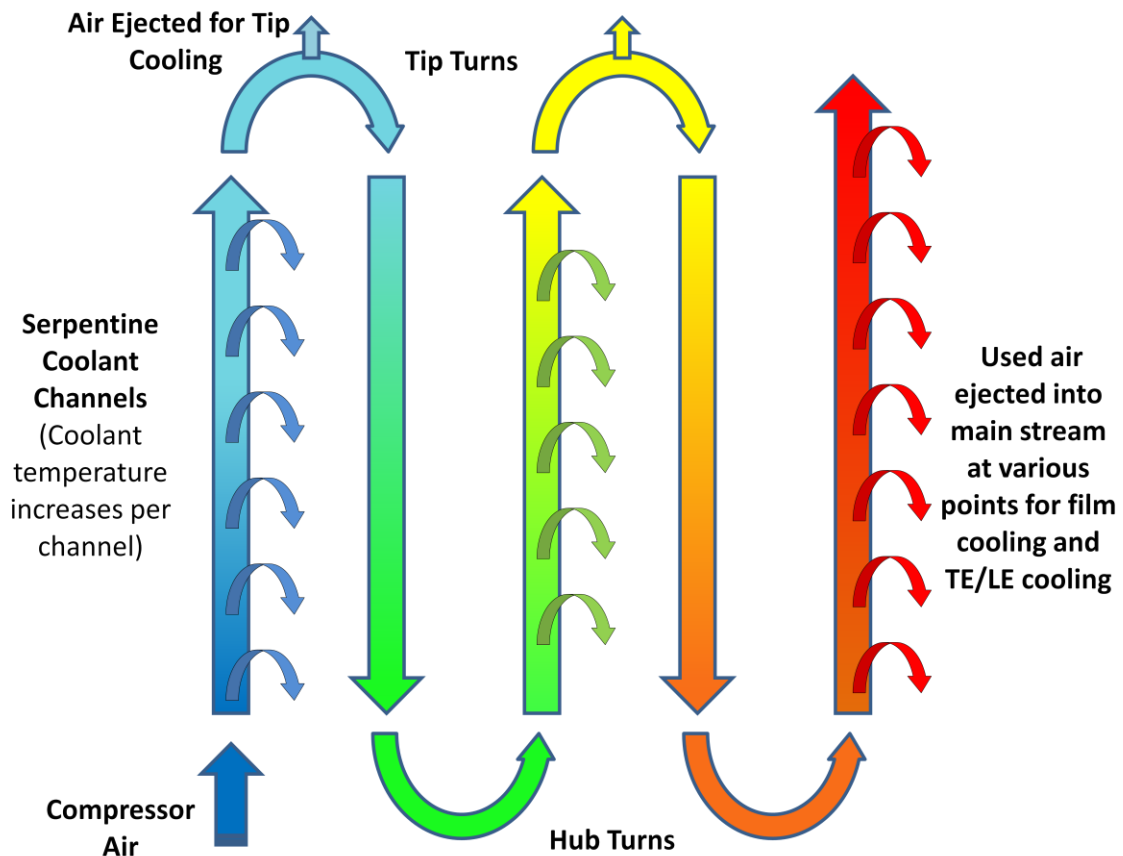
Air Ejected for Tip Cooling

Tip Turns

Serpentine Coolant Channels (Coolant temperature increases per channel)

Used air ejected into main stream at various points for film cooling and TE/LE cooling

Compressor Air

Hub Turns